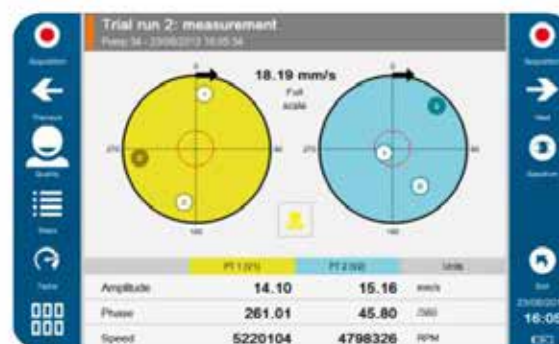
Trial run 2: measurement
Press 34 - 23/08/2013 16:05:34

Acquisition
Previous
Quality
Steps
Tasks

18.19 mm/s
Full scale

0
270
90
180

0
270
90
180

| | PT 1 (V1) | PT 2 (V2) | Units |
|---|---|---|---|
| Amplitude | 14.10 | 15.16 | mm/s |
| Phase | 261.01 | 45.80 | /360 |
| Speed | 5220104 | 4798326 | RPM |

Next
Operation
Exit
23/08/2013
16:05